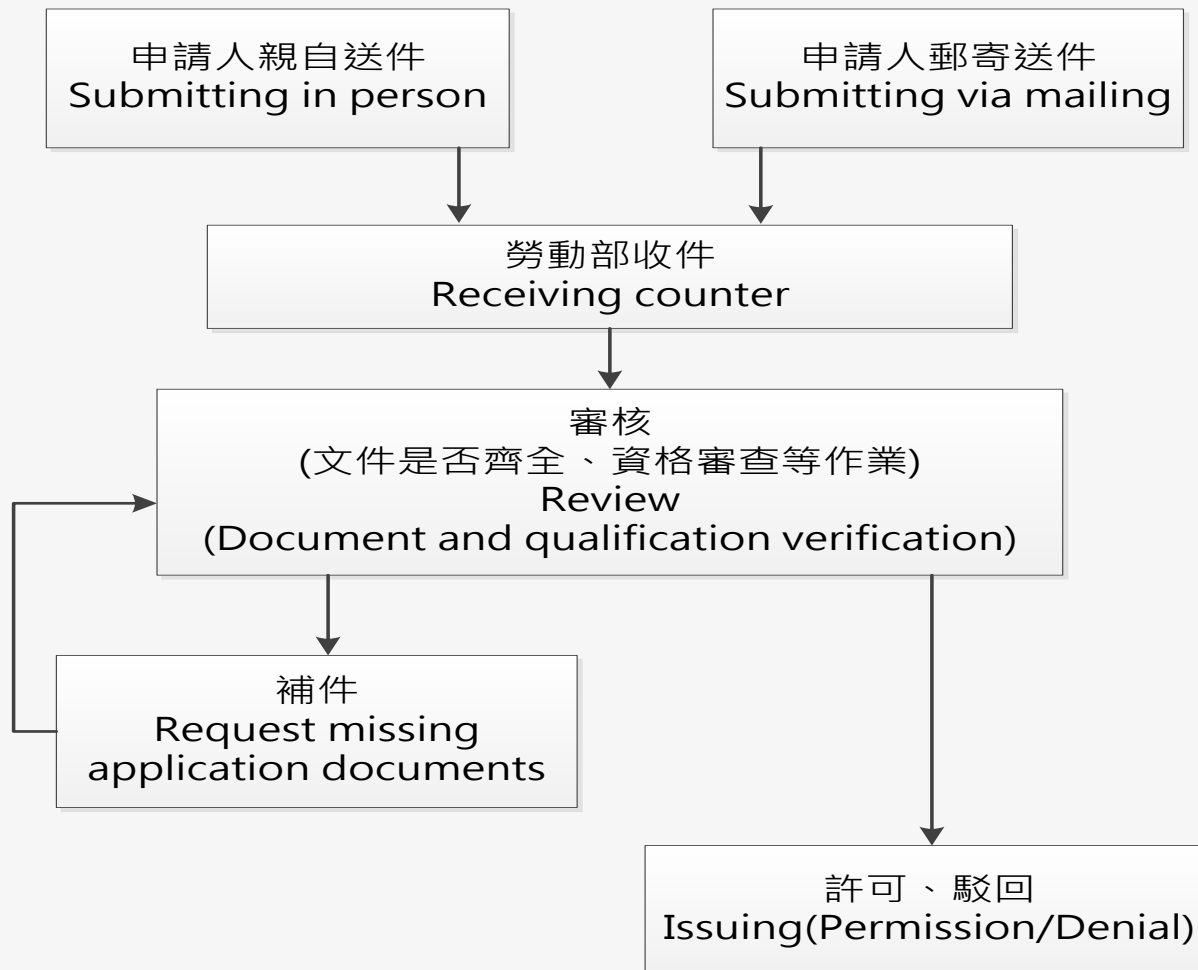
申請人親自送件
Submitting in person

申請人郵寄送件
Submitting via mailing

勞動部收件
Receiving counter

審核
(文件是否齊全、資格審查等作業)
Review
(Document and qualification verification)

補件
Request missing application documents

許可、駁回
Issuing(Permission/Denial)